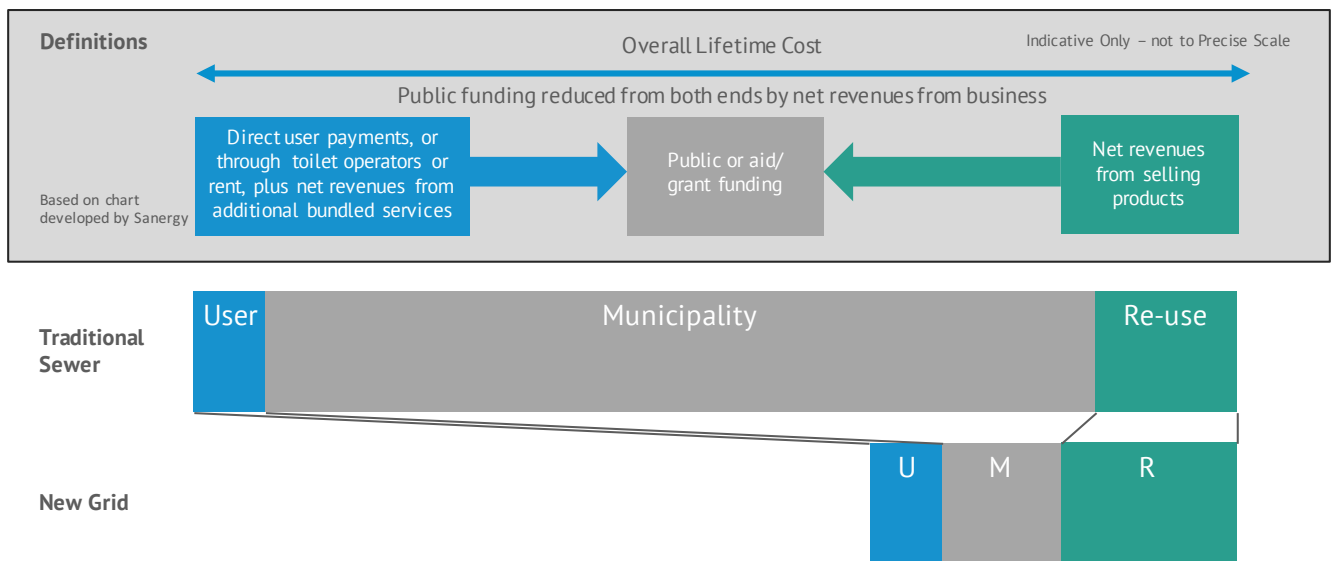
Definitions

Overall Lifetime Cost

Indicative Only – not to Precise Scale

Public funding reduced from both ends by net revenues from business

Direct user payments, or through toilet operators or rent, plus net revenues from additional bundled services

Public or aid/ grant funding

Net revenues from selling products

Based on chart developed by Sanergy

Traditional Sewer

User

Municipality

Re-use

New Grid

U

M

R